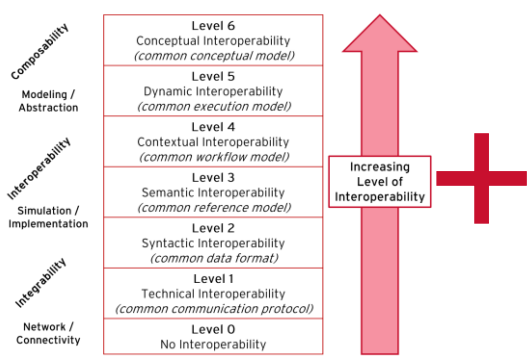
Composability

Modeling / Abstraction

Interoperability

Simulation / Implementation

Integrability

Network / Connectivity

Level 6
Conceptual Interoperability
(common conceptual model)

Level 5
Dynamic Interoperability
(common execution model)

Level 4
Contextual Interoperability
(common workflow model)

Level 3
Semantic Interoperability
(common reference model)

Level 2
Syntactic Interoperability
(common data format)

Level 1
Technical Interoperability
(common communication protocol)

Level 0
No Interoperability

Increasing Level of Interoperability